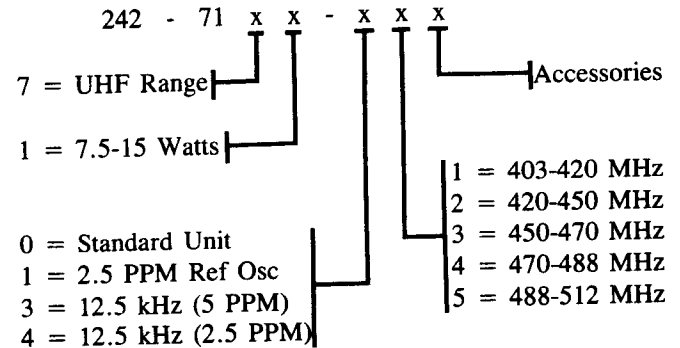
242 - 71 x x - x x x

Accessories

7 = UHF Range

1 = 7.5-15 Watts

1 = 403-420 MHz
2 = 420-450 MHz
3 = 450-470 MHz
4 = 470-488 MHz
5 = 488-512 MHz

0 = Standard Unit
1 = 2.5 PPM Ref Osc
3 = 12.5 kHz (5 PPM)
4 = 12.5 kHz (2.5 PPM)